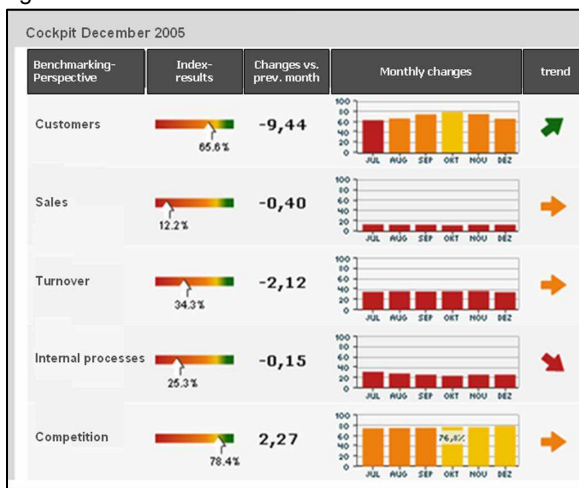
Cockpit December 2005

| Benchmarking-Perspective | Index-results | Changes vs. prev. month | Monthly changes | trend |
|---|---|---|---|---|
| Customers | 65.6 % | -9,44 | 100 80 60 40 20 0 JUL AUG SEP OKT NOV DEZ | |
| Sales | 12.2 % | -0,40 | 100 80 60 40 20 0 JUL AUG SEP OKT NOV DEZ | |
| Turnover | 34.3 % | -2,12 | 100 80 60 40 20 0 JUL AUG SEP OKT NOV DEZ | |
| Internal processes | 25.3 % | -0,15 | 100 80 60 40 20 0 JUL AUG SEP OKT NOV DEZ | |
| Competition | 78.4 % | 2,27 | 100 80 60 40 20 0 76,8% JUL AUG SEP OKT NOV DEZ | |